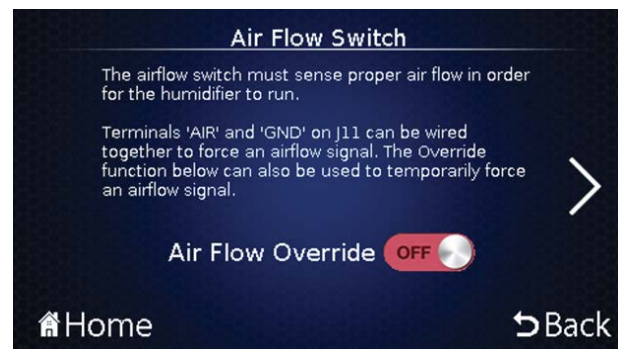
Air Flow Switch

The airflow switch must sense proper air flow in order for the humidifier to run.

Terminals 'AIR' and 'GND' on J11 can be wired together to force an airflow signal. The Override function below can also be used to temporarily force an airflow signal.

Air Flow Override OFF

Home

Back